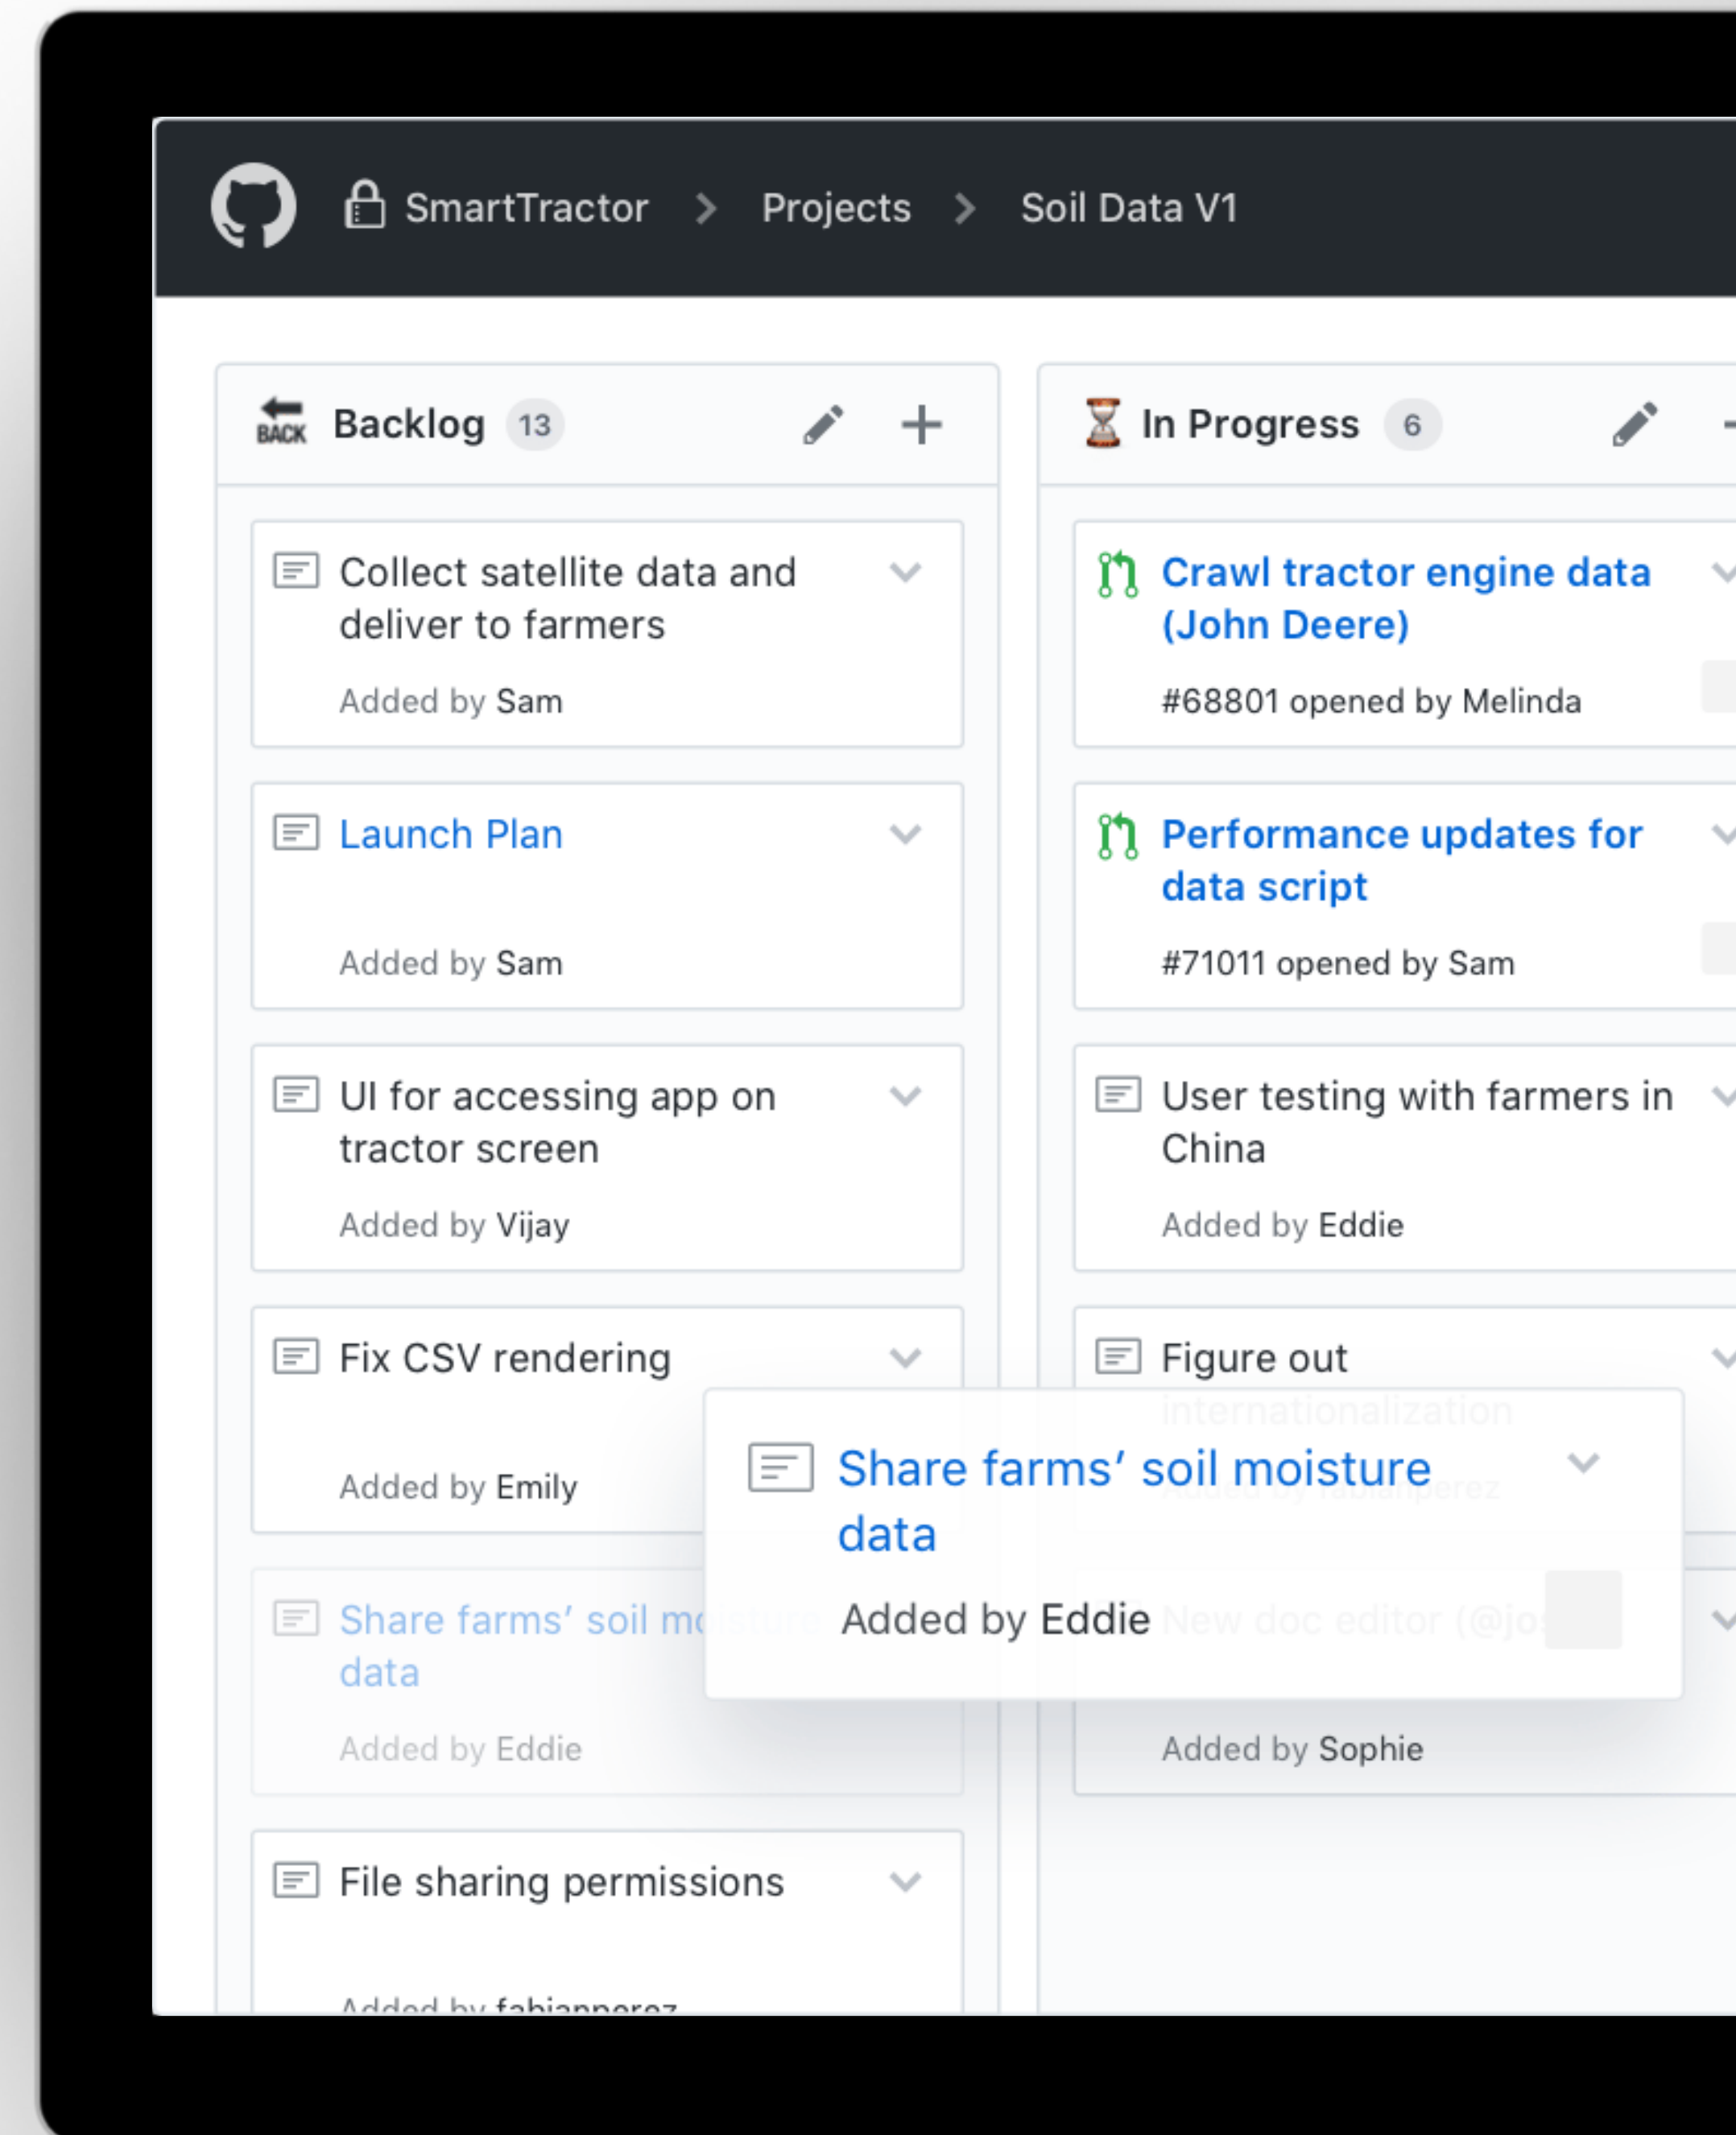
SmartTractor > Projects > Soil Data V1

BACK Backlog 13

Collect satellite data and deliver to farmers

Added by Sam

Launch Plan

Added by Sam

UI for accessing app on tractor screen

Added by Vijay

Fix CSV rendering

Added by Emily

Share farms' soil m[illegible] data

Added by Eddie

File sharing permissions

Added by fabianperez

In Progress 6

Crawl tractor engine data (John Deere)

#68801 opened by Melinda

Performance updates for data script

#71011 opened by Sam

User testing with farmers in China

Added by Eddie

Figure out internationalization

Added by fabianperez

New doc editor (@jo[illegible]

Added by Sophie

Share farms' soil moisture data

Added by Eddie